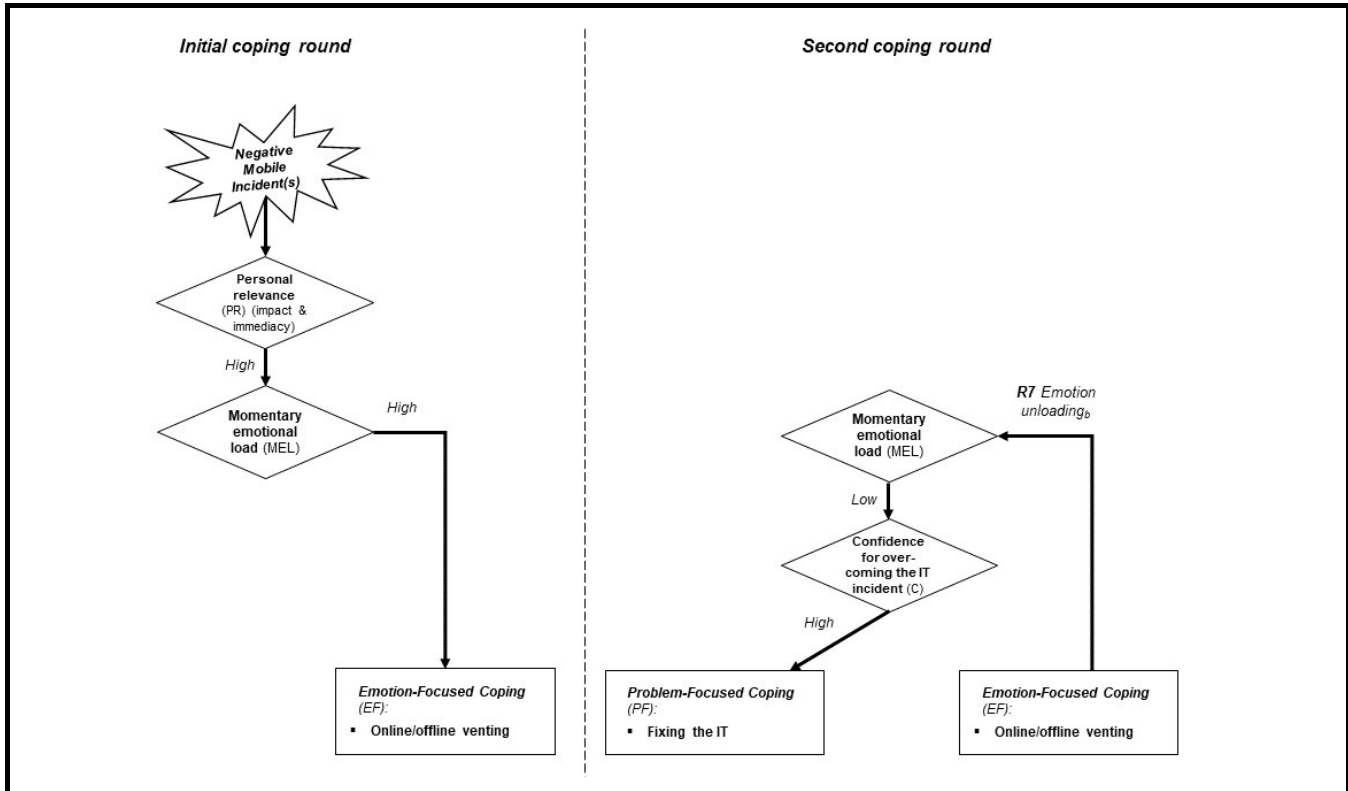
Initial coping round

Second coping round

Negative Mobile Incident(s)

Personal relevance (PR) (impact & immediacy)

High

Momentary emotional load (MEL)

High

Emotion-Focused Coping (EF):
▪ Online/offline venting

R7 Emotion unloading$_b$

Momentary emotional load (MEL)

Low

Confidence for overcoming the IT incident (C)

High

Problem-Focused Coping (PF):
▪ Fixing the IT

Emotion-Focused Coping (EF):
▪ Online/offline venting